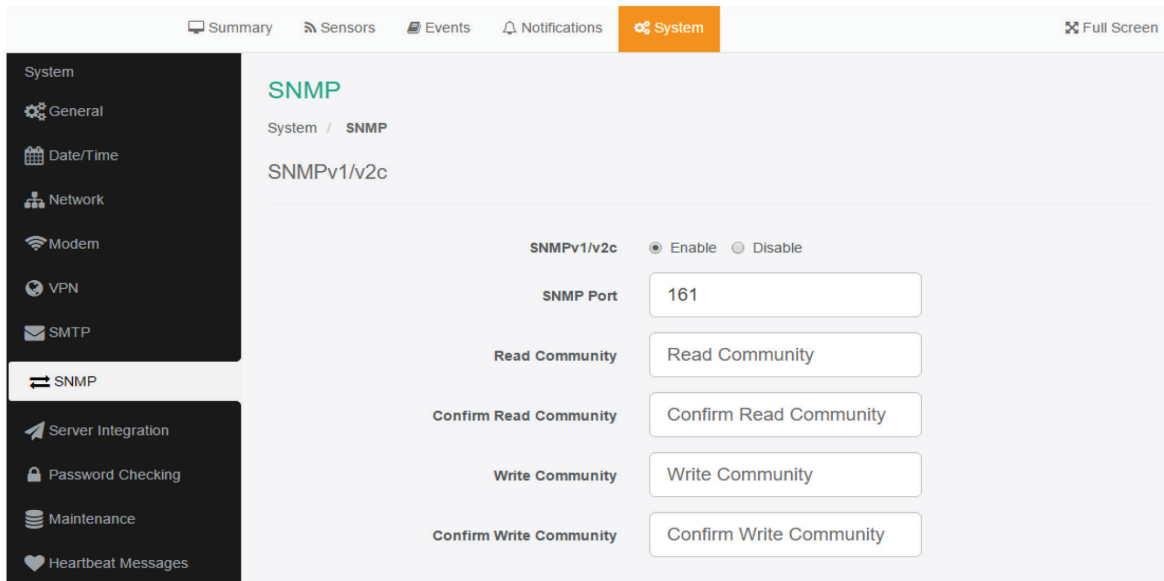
Summary Sensors Events Notifications System Full Screen

System
General
Date/Time
Network
Modem
VPN
SMTP
SNMP
Server Integration
Password Checking
Maintenance
Heartbeat Messages

SNMP

System / SNMP

SNMPv1/v2c

SNMPv1/v2c Enable Disable

SNMP Port 161

Read Community Read Community

Confirm Read Community Confirm Read Community

Write Community Write Community

Confirm Write Community Confirm Write Community